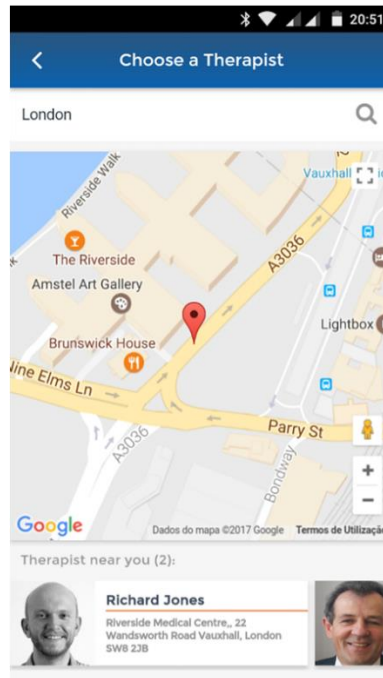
20:51

Choose a Therapist

London

Riverside Walk
Vauxhall
The Riverside
Amstel Art Gallery
A3036
Lightbox
Brunswick House
Nine Elms Ln
A3036
Parry St
Bondway
+
−
Google
Dados do mapa ©2017 Google Termos de Utilização

Therapist near you (2):

Richard Jones
Riverside Medical Centre,, 22 Wandsworth Road Vauxhall, London SW8 2JB